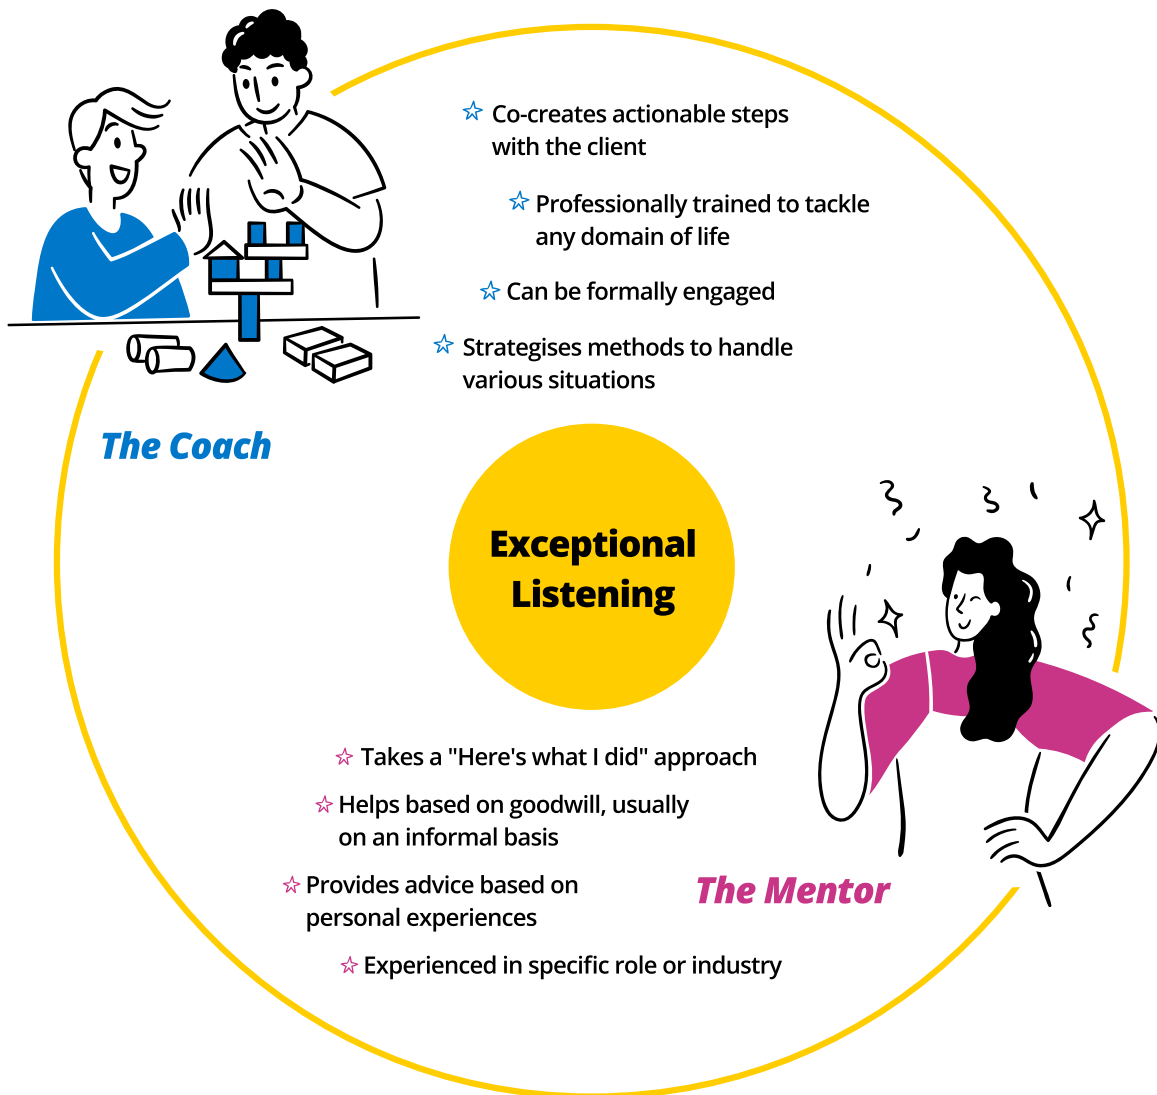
☆ Co-creates actionable steps with the client

☆ Professionally trained to tackle any domain of life

☆ Can be formally engaged

☆ Strategises methods to handle various situations

The Coach

Exceptional Listening

☆ Takes a "Here's what I did" approach

☆ Helps based on goodwill, usually on an informal basis

☆ Provides advice based on personal experiences

☆ Experienced in specific role or industry

The Mentor